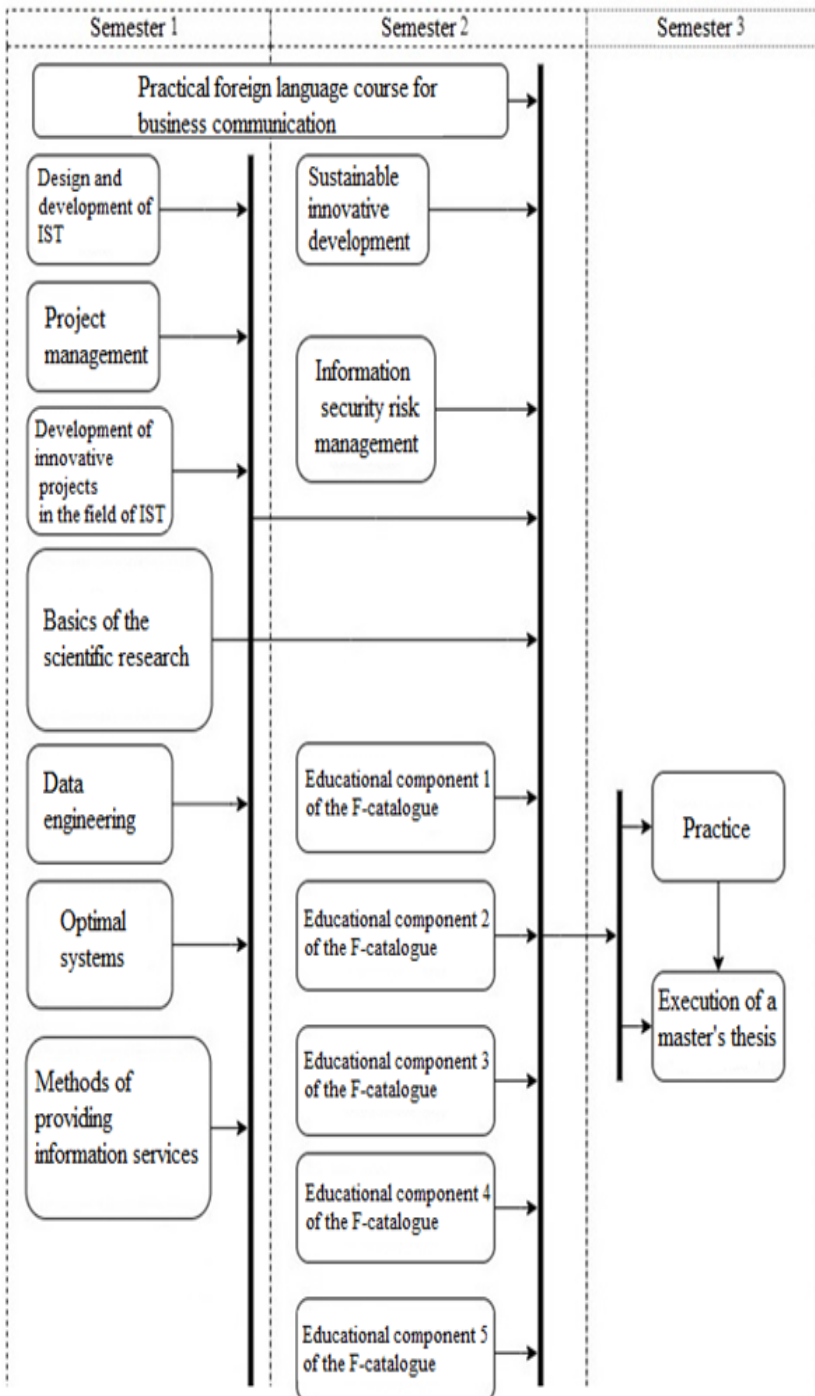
Semester 1

Semester 2

Semester 3

Practical foreign language course for business communication

Design and development of IST

Project management

Development of innovative projects in the field of IST

Basics of the scientific research

Data engineering

Optimal systems

Methods of providing information services

Sustainable innovative development

Information security risk management

Educational component 1 of the F-catalogue

Educational component 2 of the F-catalogue

Educational component 3 of the F-catalogue

Educational component 4 of the F-catalogue

Educational component 5 of the F-catalogue

Practice

Execution of a master's thesis